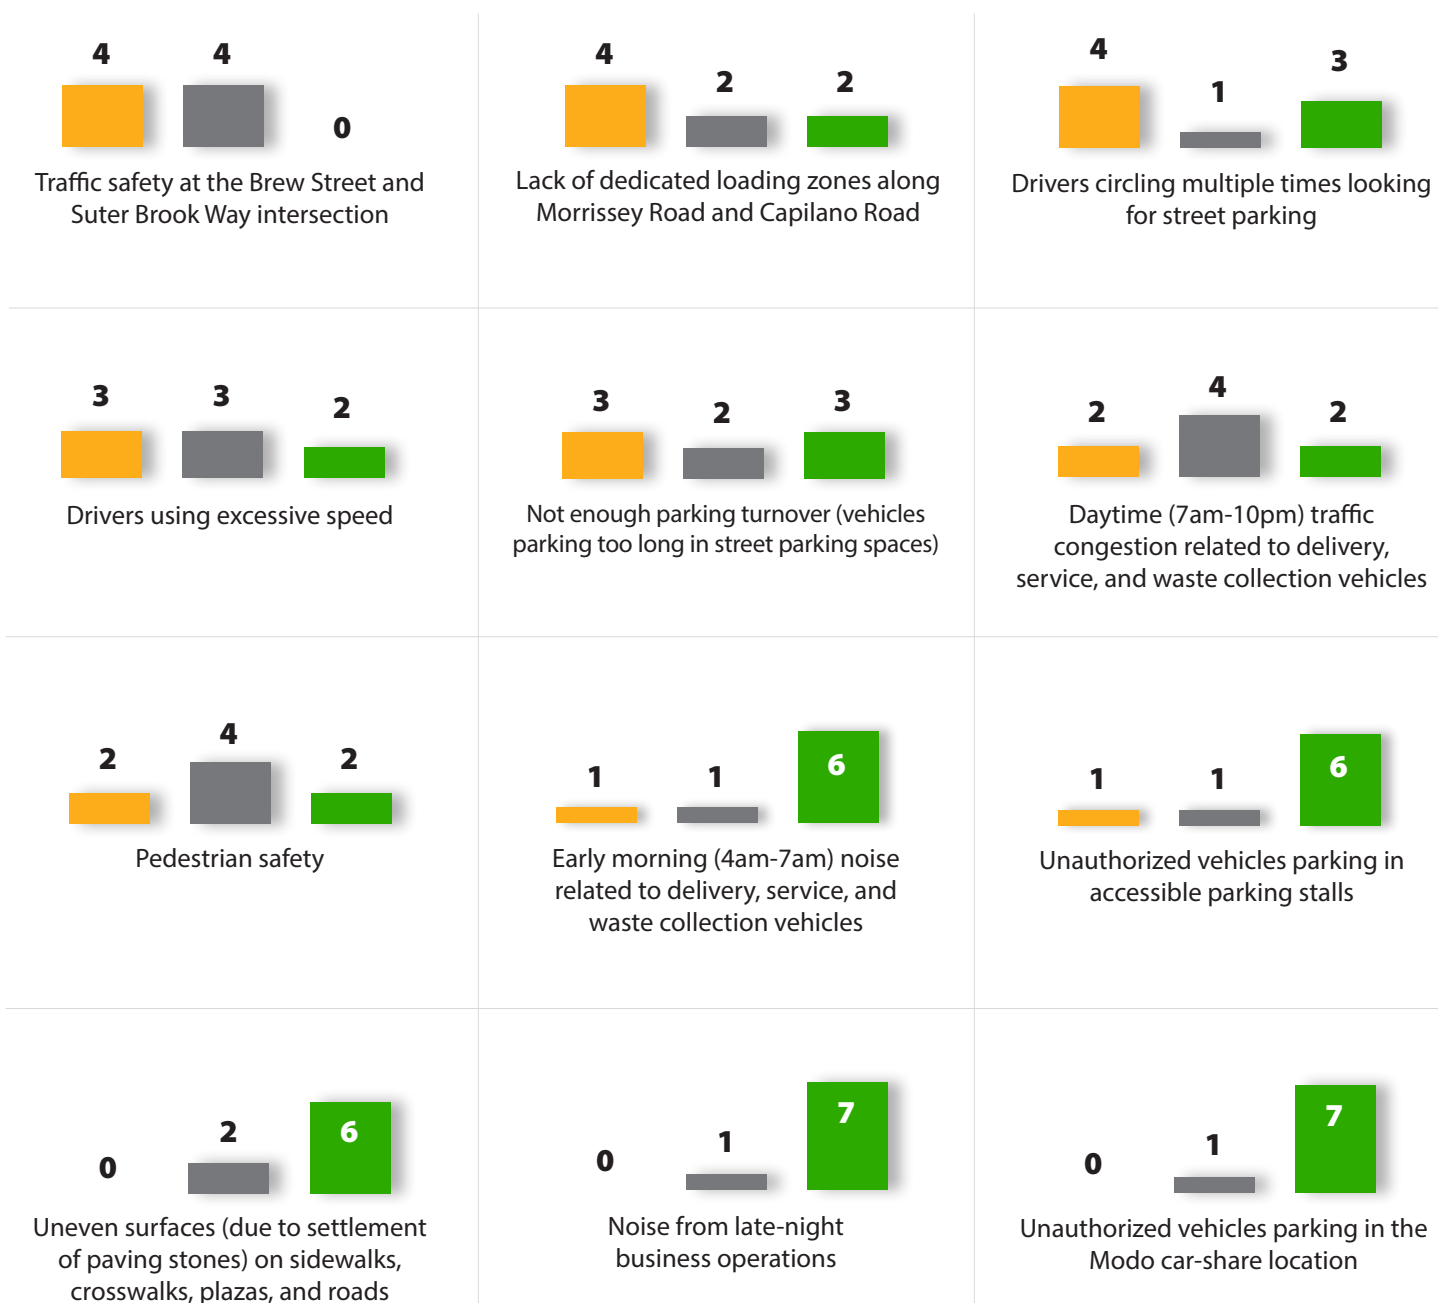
4 4 0
Traffic safety at the Brew Street and Suter Brook Way intersection

4 2 2
Lack of dedicated loading zones along Morrissey Road and Capilano Road

4 1 3
Drivers circling multiple times looking for street parking

3 3 2
Drivers using excessive speed

3 2 3
Not enough parking turnover (vehicles parking too long in street parking spaces)

2 4 2
Daytime (7am-10pm) traffic congestion related to delivery, service, and waste collection vehicles

2 4 2
Pedestrian safety

1 1 6
Early morning (4am-7am) noise related to delivery, service, and waste collection vehicles

1 1 6
Unauthorized vehicles parking in accessible parking stalls

0 2 6
Uneven surfaces (due to settlement of paving stones) on sidewalks, crosswalks, plazas, and roads

0 1 7
Noise from late-night business operations

0 1 7
Unauthorized vehicles parking in the Modo car-share location